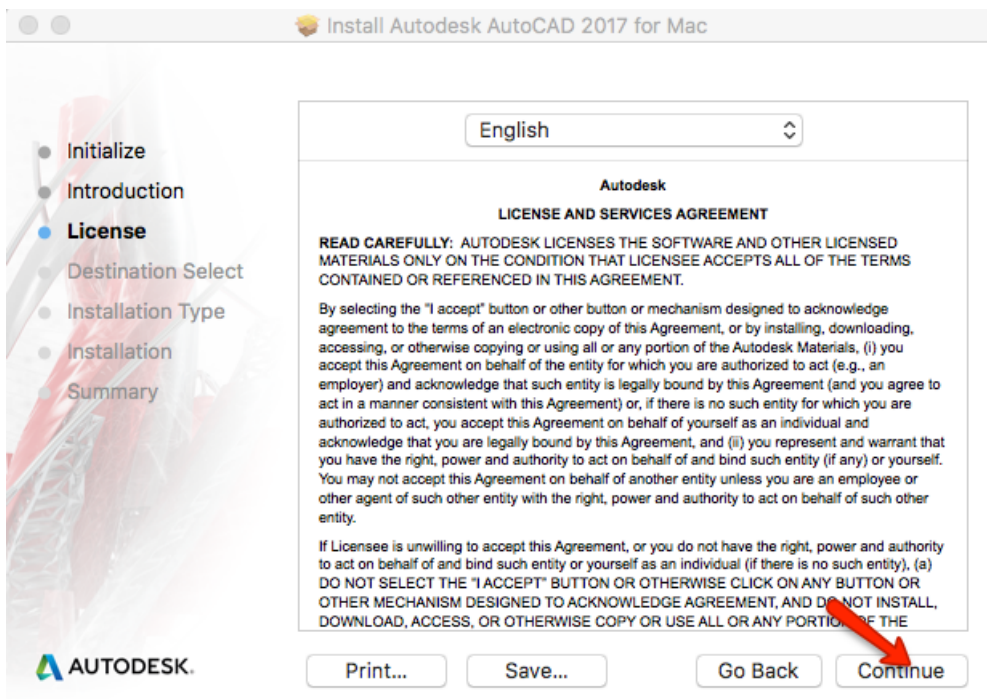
Install Autodesk AutoCAD 2017 for Mac

Initialize
Introduction
License
Destination Select
Installation Type
Installation
Summary

English

Autodesk

LICENSE AND SERVICES AGREEMENT

READ CAREFULLY: AUTODESK LICENSES THE SOFTWARE AND OTHER LICENSED MATERIALS ONLY ON THE CONDITION THAT LICENSEE ACCEPTS ALL OF THE TERMS CONTAINED OR REFERENCED IN THIS AGREEMENT.

By selecting the "I accept" button or other button or mechanism designed to acknowledge agreement to the terms of an electronic copy of this Agreement, or by installing, downloading, accessing, or otherwise copying or using all or any portion of the Autodesk Materials, (i) you accept this Agreement on behalf of the entity for which you are authorized to act (e.g., an employer) and acknowledge that such entity is legally bound by this Agreement (and you agree to act in a manner consistent with this Agreement) or, if there is no such entity for which you are authorized to act, you accept this Agreement on behalf of yourself as an individual and acknowledge that you are legally bound by this Agreement, and (ii) you represent and warrant that you have the right, power and authority to act on behalf of and bind such entity (if any) or yourself. You may not accept this Agreement on behalf of another entity unless you are an employee or other agent of such other entity with the right, power and authority to act on behalf of such other entity.

If Licensee is unwilling to accept this Agreement, or you do not have the right, power and authority to act on behalf of and bind such entity or yourself as an individual (if there is no such entity), (a) DO NOT SELECT THE "I ACCEPT" BUTTON OR OTHERWISE CLICK ON ANY BUTTON OR OTHER MECHANISM DESIGNED TO ACKNOWLEDGE AGREEMENT, AND DO NOT INSTALL, DOWNLOAD, ACCESS, OR OTHERWISE COPY OR USE ALL OR ANY PORTION OF THE

AUTODESK.

Print...
Save...
Go Back
Continue